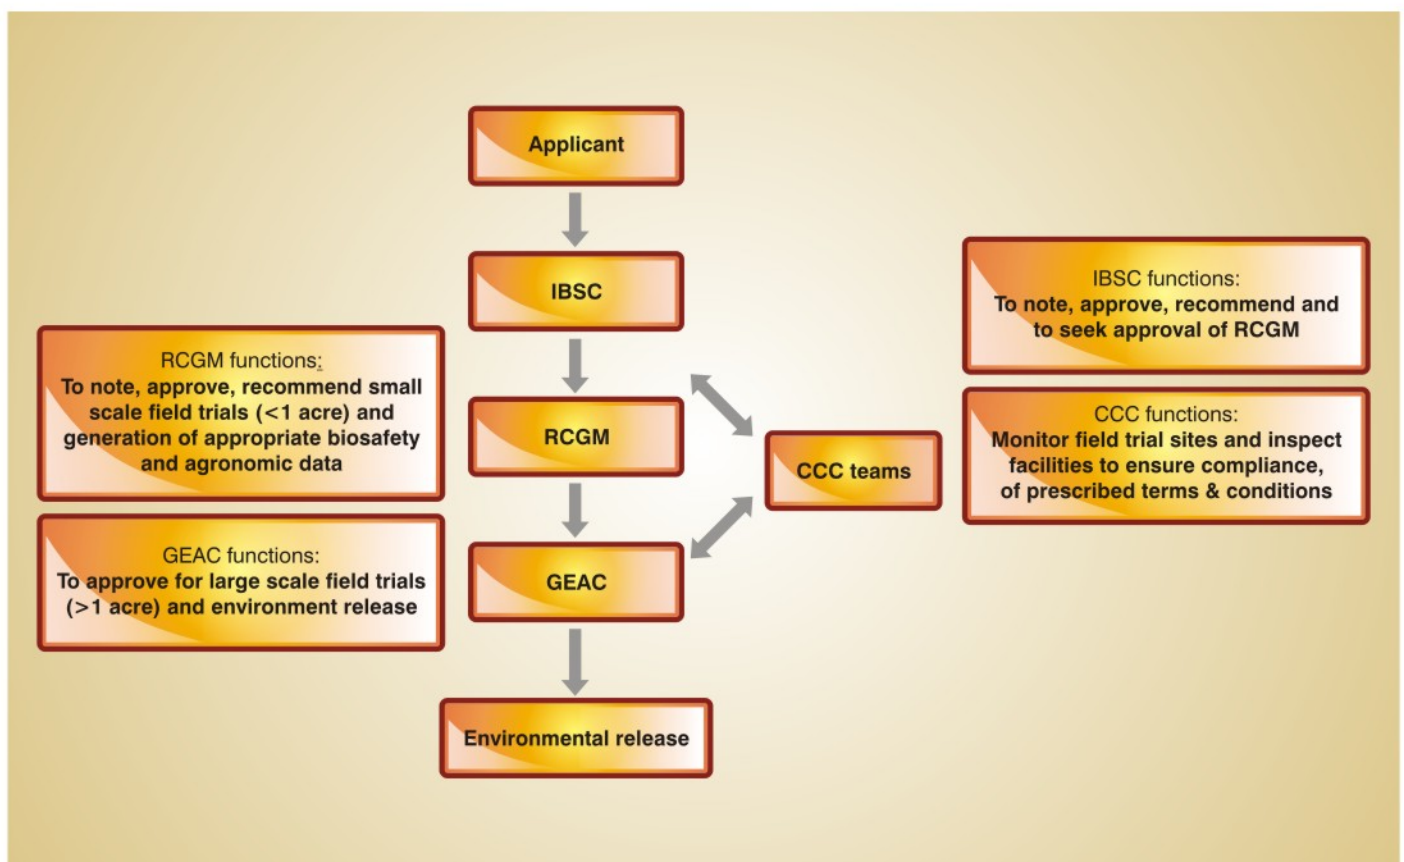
Applicant

IBSC

RCGM

GEAC

Environmental release

RCGM functions:
To note, approve, recommend small scale field trials (<1 acre) and generation of appropriate biosafety and agronomic data

GEAC functions:
To approve for large scale field trials (>1 acre) and environment release

CCC teams

IBSC functions:
To note, approve, recommend and to seek approval of RCGM

CCC functions:
Monitor field trial sites and inspect facilities to ensure compliance, of prescribed terms & conditions